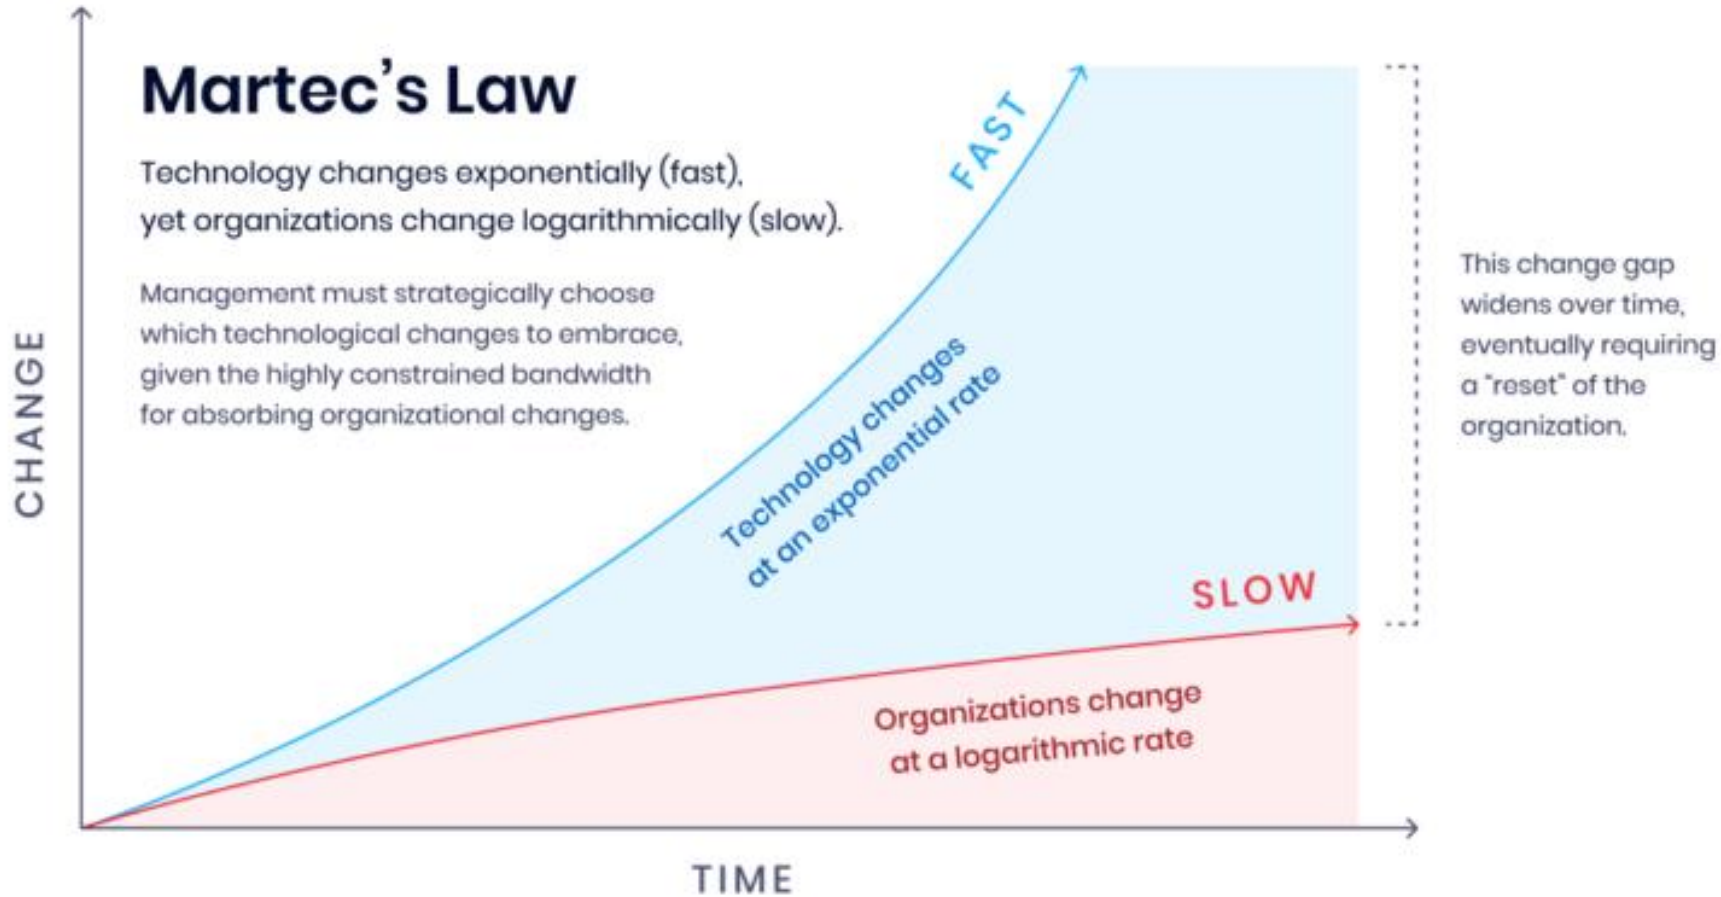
Martec's Law

Technology changes exponentially (fast), yet organizations change logarithmically (slow).

Management must strategically choose which technological changes to embrace, given the highly constrained bandwidth for absorbing organizational changes.

CHANGE

FAST

Technology changes at an exponential rate

This change gap widens over time, eventually requiring a "reset" of the organization.

SLOW

Organizations change at a logarithmic rate

TIME